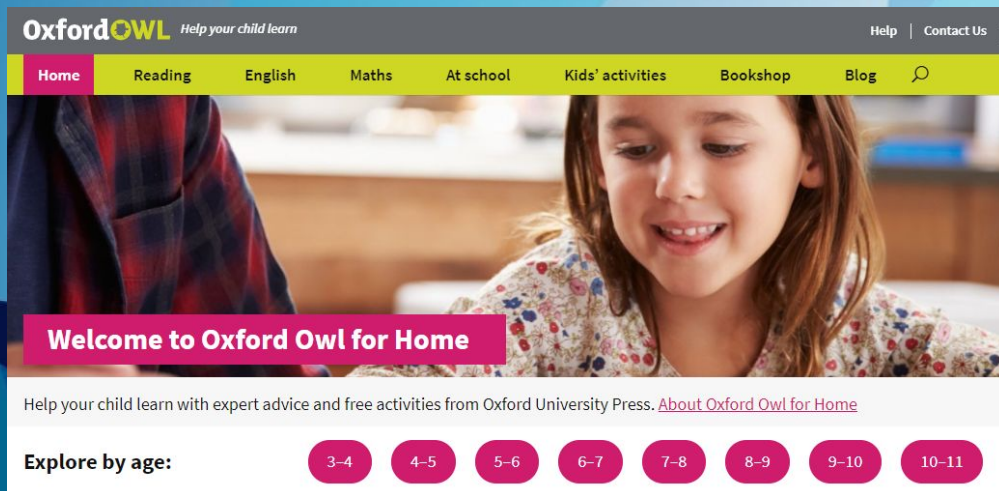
OxfordOWL Help your child learn

Help | Contact Us

Home Reading English Maths At school Kids' activities Bookshop Blog

Welcome to Oxford Owl for Home

Help your child learn with expert advice and free activities from Oxford University Press. About Oxford Owl for Home

Explore by age: 3–4 4–5 5–6 6–7 7–8 8–9 9–10 10–11